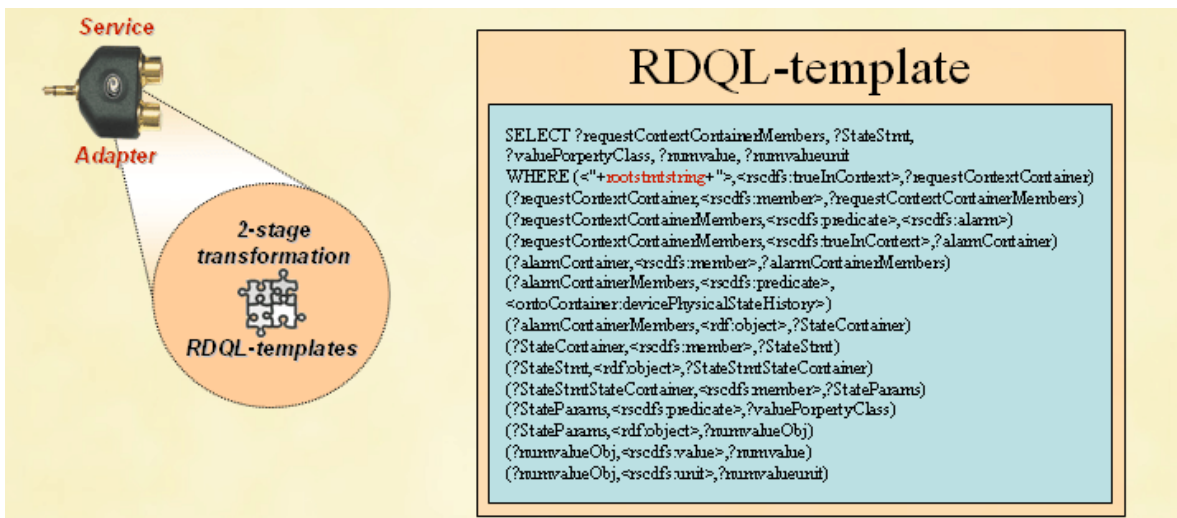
Service

Adapter

2-stage transformation

RDQL-templates

RDQL-template

SELECT ?requestContextContainerMembers, ?StateStmt, ?valuePorpertyClass, ?numvalue, ?numvalueunit
WHERE (<"+rootstmtstring+">,<rscdfs:trueInContext>,?requestContextContainer)
(?requestContextContainer,<rscdfs:member>,?requestContextContainerMembers)
(?requestContextContainerMembers,<rscdfs:predicate>,<rscdfs:alarm>)
(?requestContextContainerMembers,<rscdfs:trueInContext>,?alarmContainer)
(?alarmContainer,<rscdfs:member>,?alarmContainerMembers)
(?alarmContainerMembers,<rscdfs:predicate>,
<ontoContainer:devicePhysicalStateHistory>)
(?alarmContainerMembers,<rdf:object>,?StateContainer)
(?StateContainer,<rscdfs:member>,?StateStmt)
(?StateStmt,<rdf:object>,?StateStmtStateContainer)
(?StateStmtStateContainer,<rscdfs:member>,?StateParams)
(?StateParams,<rscdfs:predicate>,?valuePorpertyClass)
(?StateParams,<rdf:object>,?numvalueObj)
(?numvalueObj,<rscdfs:value>,?numvalue)
(?numvalueObj,<rscdfs:unit>,?numvalueunit)